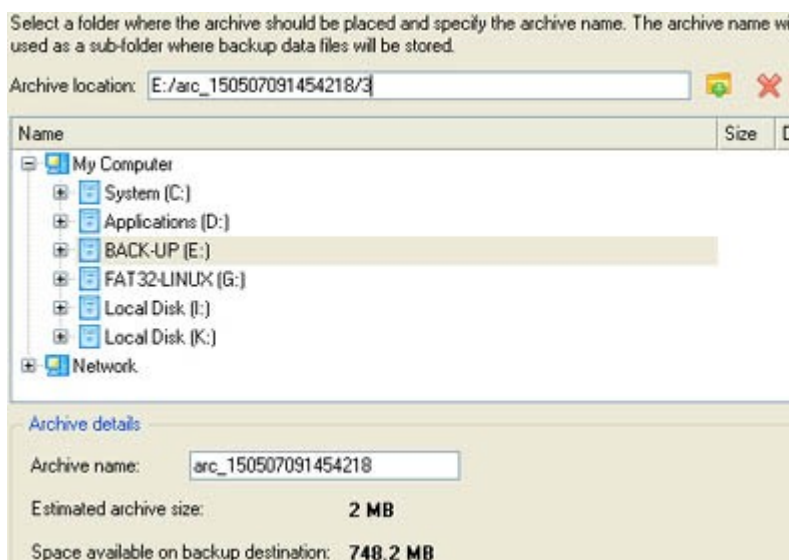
Select a folder where the archive should be placed and specify the archive name. The archive name w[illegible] used as a sub-folder where backup data files will be stored.

Archive location: E:/arc_150507091454218/3

| Name | Size | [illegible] |
|---|---|---|
| My Computer | | |
| System (C:) | | |
| Applications (D:) | | |
| BACK-UP (E:) | | |
| FAT32-LINUX (G:) | | |
| Local Disk (I:) | | |
| Local Disk (K:) | | |
| Network | | |

Archive details

Archive name: arc_150507091454218

Estimated archive size: 2 MB

Space available on backup destination: 748.2 MB